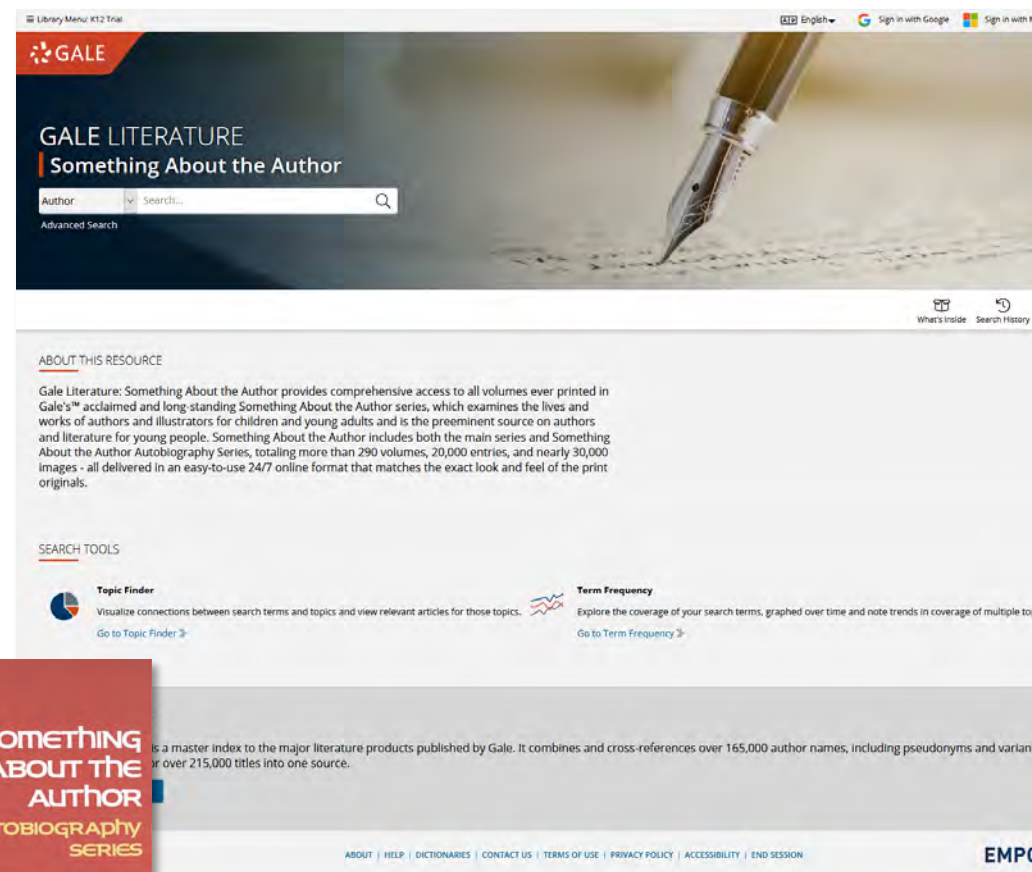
Library Menu: K12 Trial

English Sign in with Google Sign in with M

GALE

GALE LITERATURE
Something About the Author

Author Search...

Advanced Search

What's Inside Search History

ABOUT THIS RESOURCE

Gale Literature: Something About the Author provides comprehensive access to all volumes ever printed in Gale's™ acclaimed and long-standing Something About the Author series, which examines the lives and works of authors and illustrators for children and young adults and is the preeminent source on authors and literature for young people. Something About the Author includes both the main series and Something About the Author Autobiography Series, totaling more than 290 volumes, 20,000 entries, and nearly 30,000 images - all delivered in an easy-to-use 24/7 online format that matches the exact look and feel of the print originals.

SEARCH TOOLS

Topic Finder
Visualize connections between search terms and topics and view relevant articles for those topics.
Go to Topic Finder

Term Frequency
Explore the coverage of your search terms, graphed over time and note trends in coverage of multiple to
Go to Term Frequency

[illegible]s a master index to the major literature products published by Gale. It combines and cross-references over 165,000 author names, including pseudonyms and varian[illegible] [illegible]r over 215,000 titles into one source.

OMETHING
ABOUT THE
AUTHOR
OTOBIOGRAPHY
SERIES

ABOUT | HELP | DICTIONARIES | CONTACT US | TERMS OF USE | PRIVACY POLICY | ACCESSIBILITY | END SESSION

EMP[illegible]